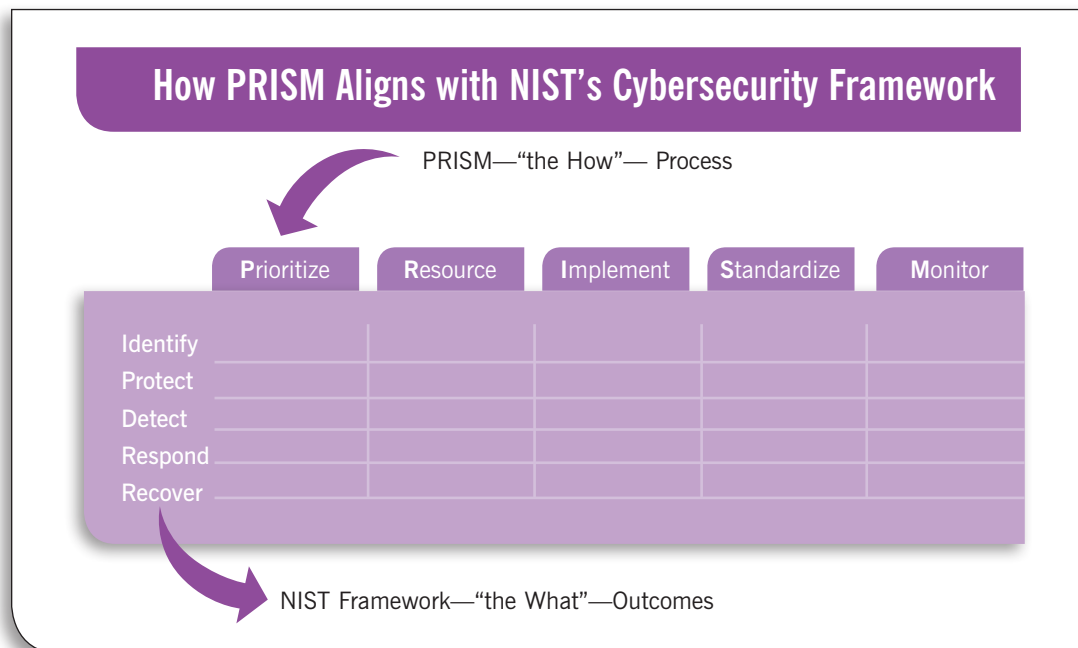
How PRISM Aligns with NIST's Cybersecurity Framework

PRISM—"the How"— Process

|  | Prioritize | Resource | Implement | Standardize | Monitor |
|---|---|---|---|---|---|
| Identify |  |  |  |  |  |
| Protect |  |  |  |  |  |
| Detect |  |  |  |  |  |
| Respond |  |  |  |  |  |
| Recover |  |  |  |  |  |

NIST Framework—"the What"—Outcomes